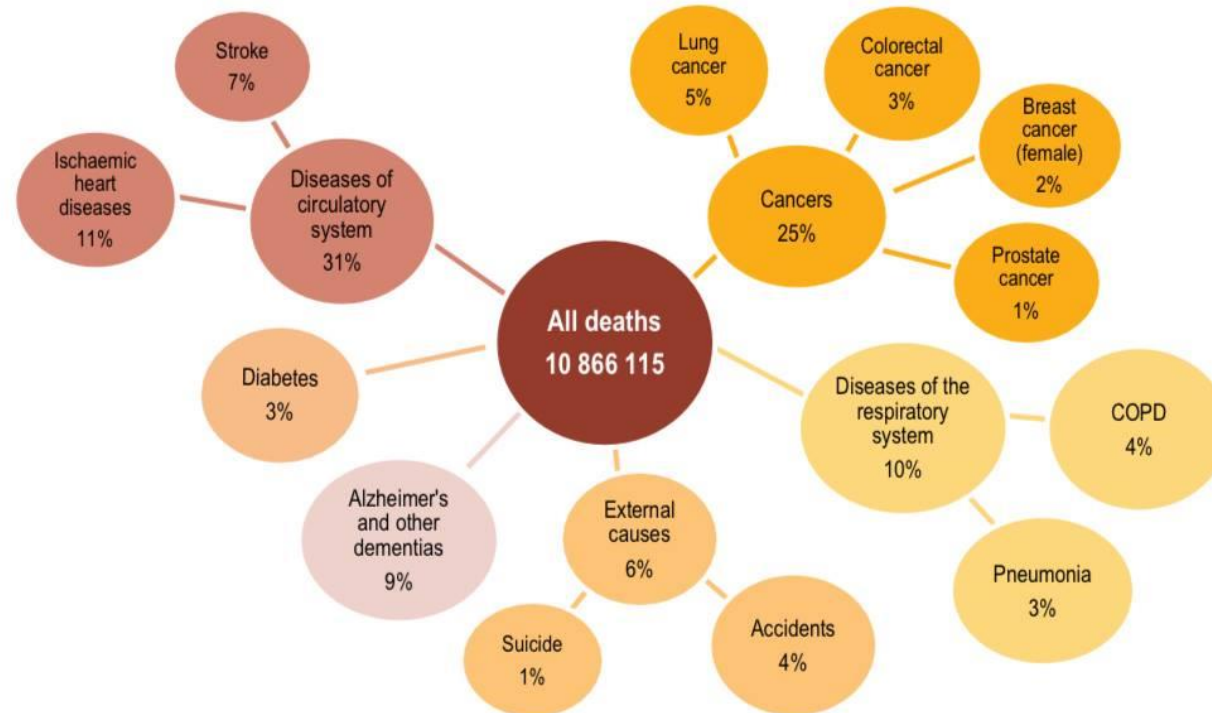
Stroke
7%

Ischaemic heart diseases
11%

Diseases of circulatory system
31%

Lung cancer
5%

Colorectal cancer
3%

Breast cancer (female)
2%

Cancers
25%

Prostate cancer
1%

All deaths
10 866 115

Diabetes
3%

Diseases of the respiratory system
10%

COPD
4%

Alzheimer's and other dementias
9%

External causes
6%

Pneumonia
3%

Suicide
1%

Accidents
4%